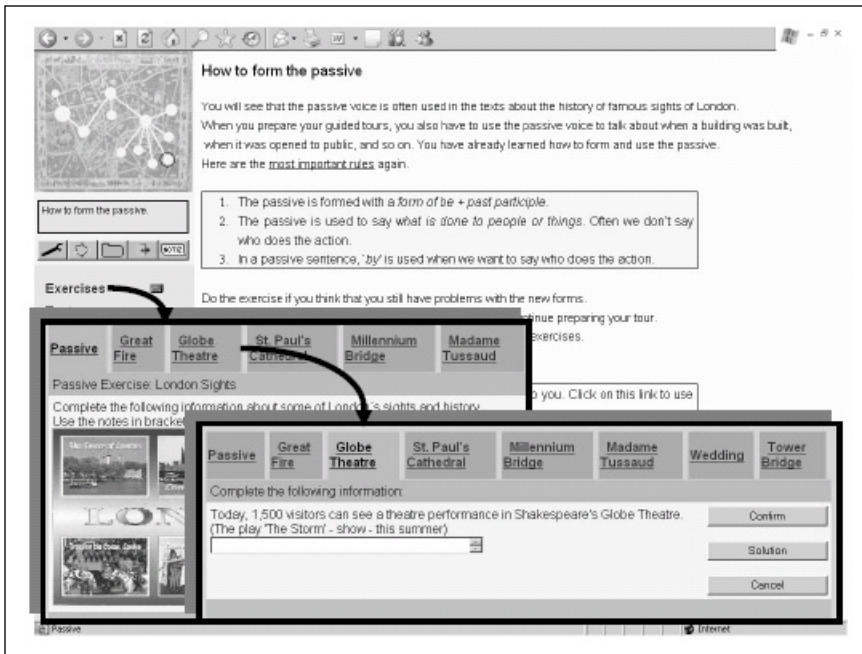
How to form the passive

You will see that the passive voice is often used in the texts about the history of famous sights of London. When you prepare your guided tours, you also have to use the passive voice to talk about when a building was built, when it was opened to public, and so on. You have already learned how to form and use the passive. Here are the most important rules again.

1. The passive is formed with a *form of be + past participle*.
2. The passive is used to say *what is done to people or things*. Often we don't say who does the action.
3. In a passive sentence, '*by*' is used when we want to say who does the action.

How to form the passive.

Exercises

Do the exercise if you think that you still have problems with the new forms.
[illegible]ntinue preparing your tour.
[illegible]xercises.
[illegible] you. Click on this link to use

| Passive | Great Fire | Globe Theatre | St. Paul's Cathedral | Millennium Bridge | Madame Tussaud |
|---|---|---|---|---|---|

Passive Exercise: London Sights

Complete the following information about some of London's sights and history.
Use the notes in bracke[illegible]

LON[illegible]

| Passive | Great Fire | Globe Theatre | St. Paul's Cathedral | Millennium Bridge | Madame Tussaud | Wedding | Tower Bridge |
|---|---|---|---|---|---|---|---|

Complete the following information:

Today, 1,500 visitors can see a theatre performance in Shakespeare's Globe Theatre. (The play 'The Storm' - show - this summer)

Confirm

Solution

Cancel

Passive

Internet